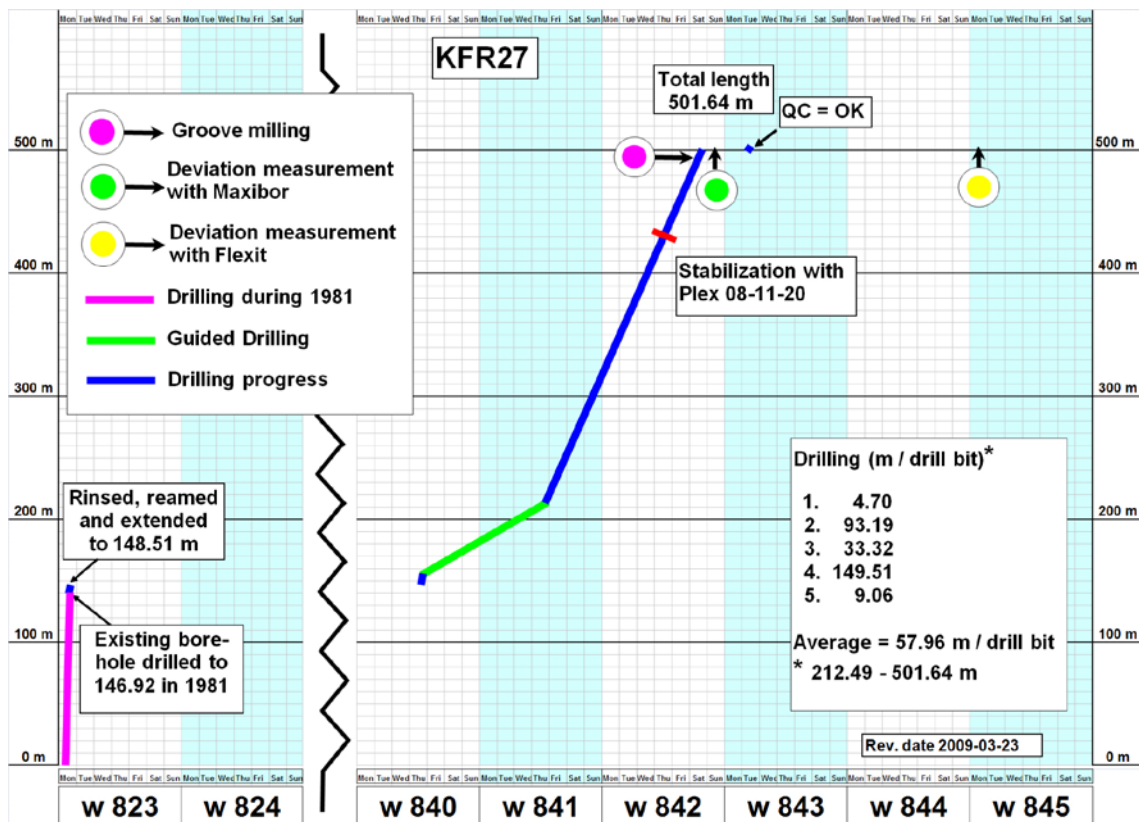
Mon Tue Wed Thu Fri Sat Sun Mon Tue Wed Thu Fri Sat Sun

Mon Tue Wed Thu Fri Sat Sun Mon Tue Wed Thu Fri Sat Sun Mon Tue Wed Thu Fri Sat Sun Mon Tue Wed Thu Fri Sat Sun Mon Tue Wed Thu Fri Sat Sun Mon Tue Wed Thu Fri Sat Sun

KFR27

Total length 501.64 m

QC = OK

Groove milling

Deviation measurement with Maxibor

Deviation measurement with Flexit

Drilling during 1981

Guided Drilling

Drilling progress

500 m

400 m

300 m

200 m

100 m

0 m

500 m

400 m

300 m

200 m

100 m

0 m

Stabilization with Plex 08-11-20

Drilling (m / drill bit)*

1. 4.70
2. 93.19
3. 33.32
4. 149.51
5. 9.06

Average = 57.96 m / drill bit

* 212.49 - 501.64 m

Rinsed, reamed and extended to 148.51 m

Existing borehole drilled to 146.92 in 1981

Rev. date 2009-03-23

Mon Tue Wed Thu Fri Sat Sun Mon Tue Wed Thu Fri Sat Sun

Mon Tue Wed Thu Fri Sat Sun Mon Tue Wed Thu Fri Sat Sun Mon Tue Wed Thu Fri Sat Sun Mon Tue Wed Thu Fri Sat Sun Mon Tue Wed Thu Fri Sat Sun Mon Tue Wed Thu Fri Sat Sun

w 823 w 824 w 840 w 841 w 842 w 843 w 844 w 845